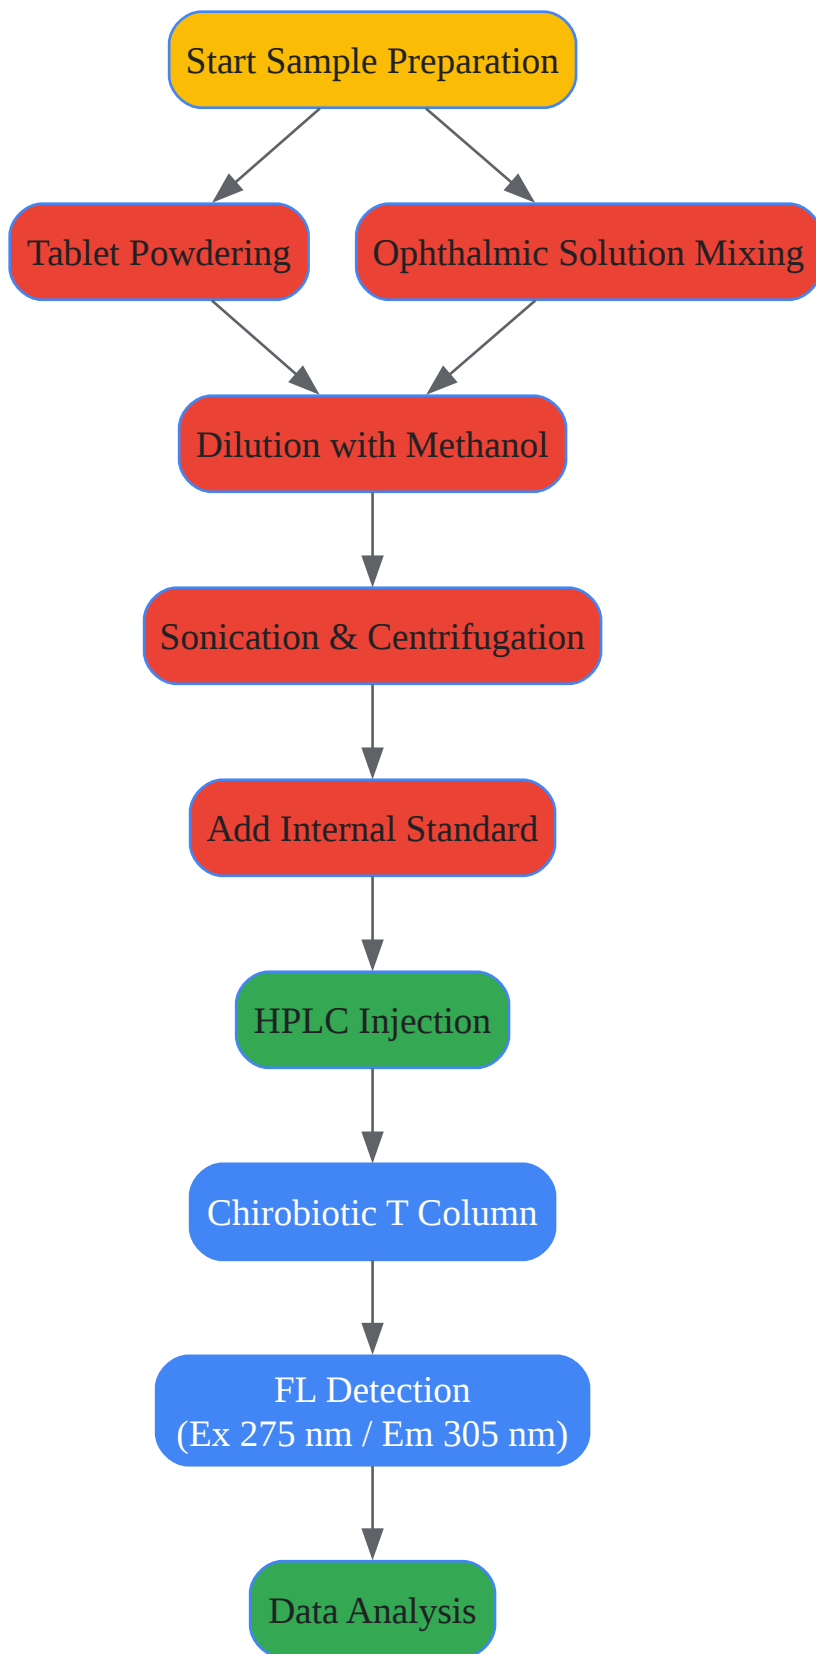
Start Sample Preparation

Tablet Powdering

Ophthalmic Solution Mixing

Dilution with Methanol

Sonication & Centrifugation

Add Internal Standard

HPLC Injection

Chirobiotic T Column

FL Detection
(Ex 275 nm / Em 305 nm)

Data Analysis